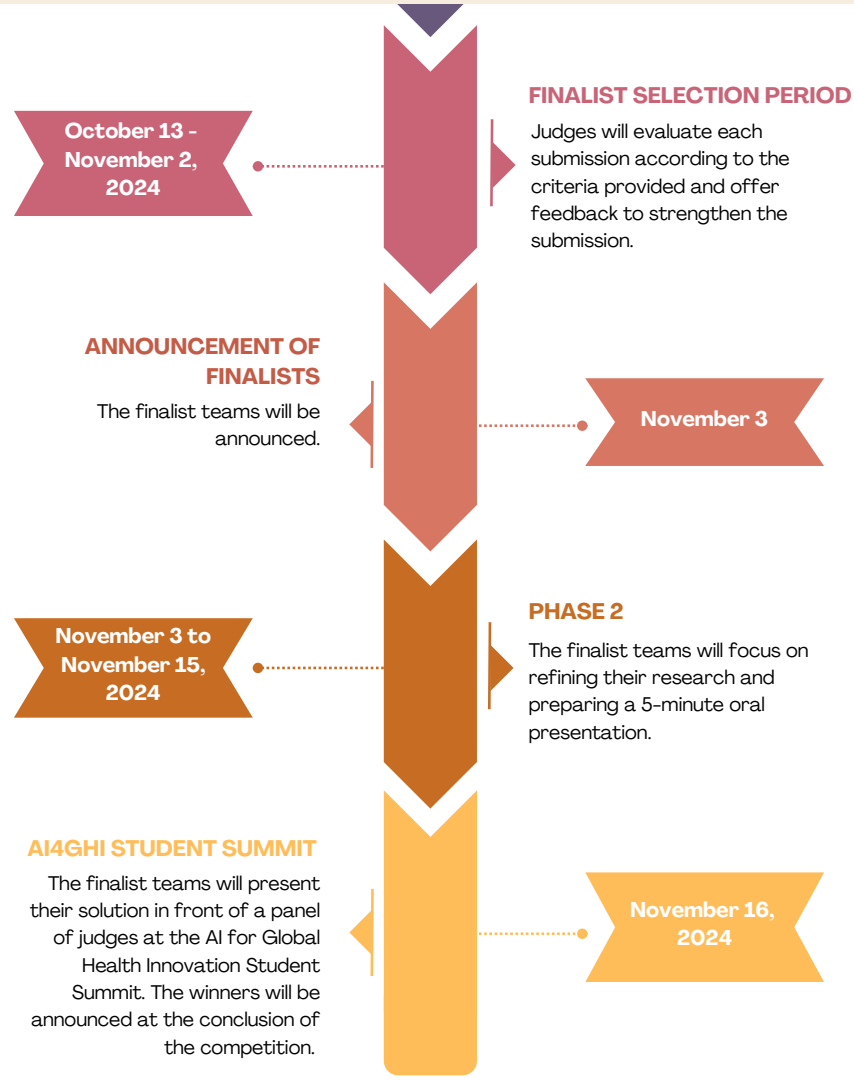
October 13 - November 2, 2024

FINALIST SELECTION PERIOD

Judges will evaluate each submission according to the criteria provided and offer feedback to strengthen the submission.

ANNOUNCEMENT OF FINALISTS

The finalist teams will be announced.

November 3

November 3 to November 15, 2024

PHASE 2

The finalist teams will focus on refining their research and preparing a 5-minute oral presentation.

AI4GHI STUDENT SUMMIT

The finalist teams will present their solution in front of a panel of judges at the AI for Global Health Innovation Student Summit. The winners will be announced at the conclusion of the competition.

November 16, 2024